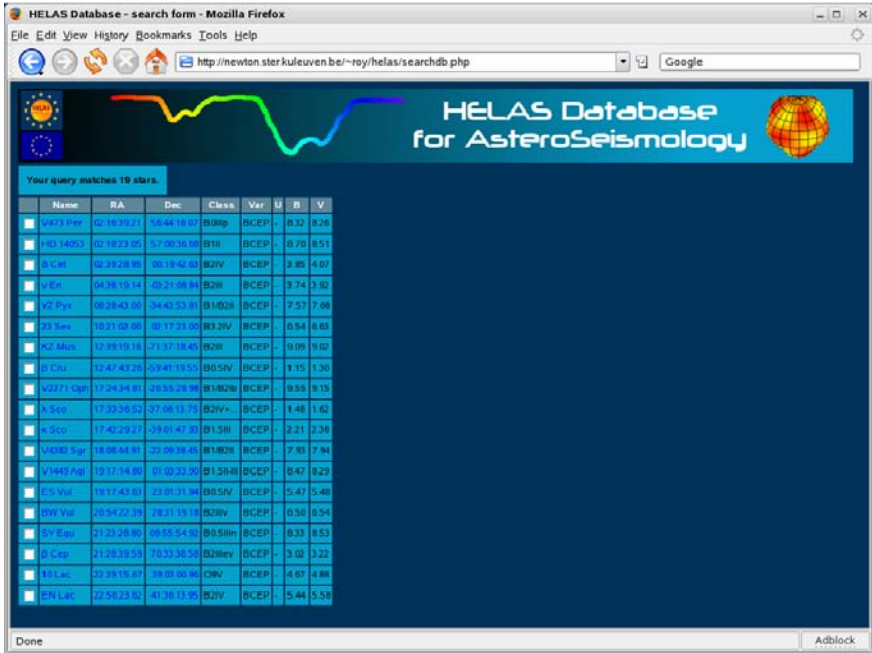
HELAS Database - search form - Mozilla Firefox

File Edit View History Bookmarks Tools Help

http://newton.ster.kuleuven.be/~roy/helas/searchdb.php

Google

HELAS

HELAS Database for AsteroSeismology

Your query matches 19 stars.

| | Name | RA | Dec | Class | Var | U | B | V |
|---|---|---|---|---|---|---|---|---|
| | V473 Per | 02:18:39.21 | 58:44:18.07 | B0IIIp | BCEP | - | 8.32 | 8.26 |
| | HD 14053 | 02:18:23.05 | 57:00:36.60 | B1II | BCEP | - | 8.70 | 8.51 |
| | δ Cet | 02:39:28.95 | 00:19:42.63 | B2IV | BCEP | - | 3.85 | 4.07 |
| | ν Eri | 04:36:19.14 | -03:21:08.84 | B2III | BCEP | - | 3.74 | 3.92 |
| | VZ Pyx | 08:28:43.00 | -34:43:53.81 | B1/B2II | BCEP | - | 7.57 | 7.68 |
| | 23 Sex | 10:21:02.00 | 02:17:23.00 | B3.2IV | BCEP | - | 6.54 | 6.63 |
| | KZ Mus | 12:39:19.16 | -71:37:18.45 | B2III | BCEP | - | 9.09 | 9.02 |
| | β Cru | 12:47:43.26 | -59:41:19.55 | B0.5IV | BCEP | - | 1.15 | 1.30 |
| | V2371 Oph | 17:24:34.81 | -26:55:28.98 | B1/B2Ib | BCEP | - | 9.59 | 9.15 |
| | λ Sco | 17:33:36.52 | -37:06:13.75 | B2IV+... | BCEP | - | 1.48 | 1.62 |
| | κ Sco | 17:42:29.27 | -39:01:47.93 | B1.5III | BCEP | - | 2.21 | 2.38 |
| | V4080 Sgr | 18:08:44.91 | -23:09:38.45 | B1/B2II | BCEP | - | 7.83 | 7.94 |
| | V1449 Aql | 19:17:14.80 | 01:02:33.00 | B1.5II-III | BCEP | - | 8.47 | 8.29 |
| | ES Vul | 19:17:43.63 | 23:01:31.94 | B0.5IV | BCEP | - | 5.47 | 5.48 |
| | BW Vul | 20:54:22.39 | 28:31:19.18 | B2IIIv | BCEP | - | 6.50 | 6.54 |
| | SY Equ | 21:23:28.80 | 09:55:54.92 | B0.5IIIn | BCEP | - | 8.33 | 8.53 |
| | β Cep | 21:28:39.59 | 70:33:38.58 | B2IIIev | BCEP | - | 3.02 | 3.22 |
| | 16 Lac | 22:39:15.67 | 39:03:00.96 | O9V | BCEP | - | 4.67 | 4.88 |
| | EN Lac | 22:56:23.62 | 41:36:13.95 | B2IV | BCEP | - | 5.44 | 5.58 |

Done

Adblock